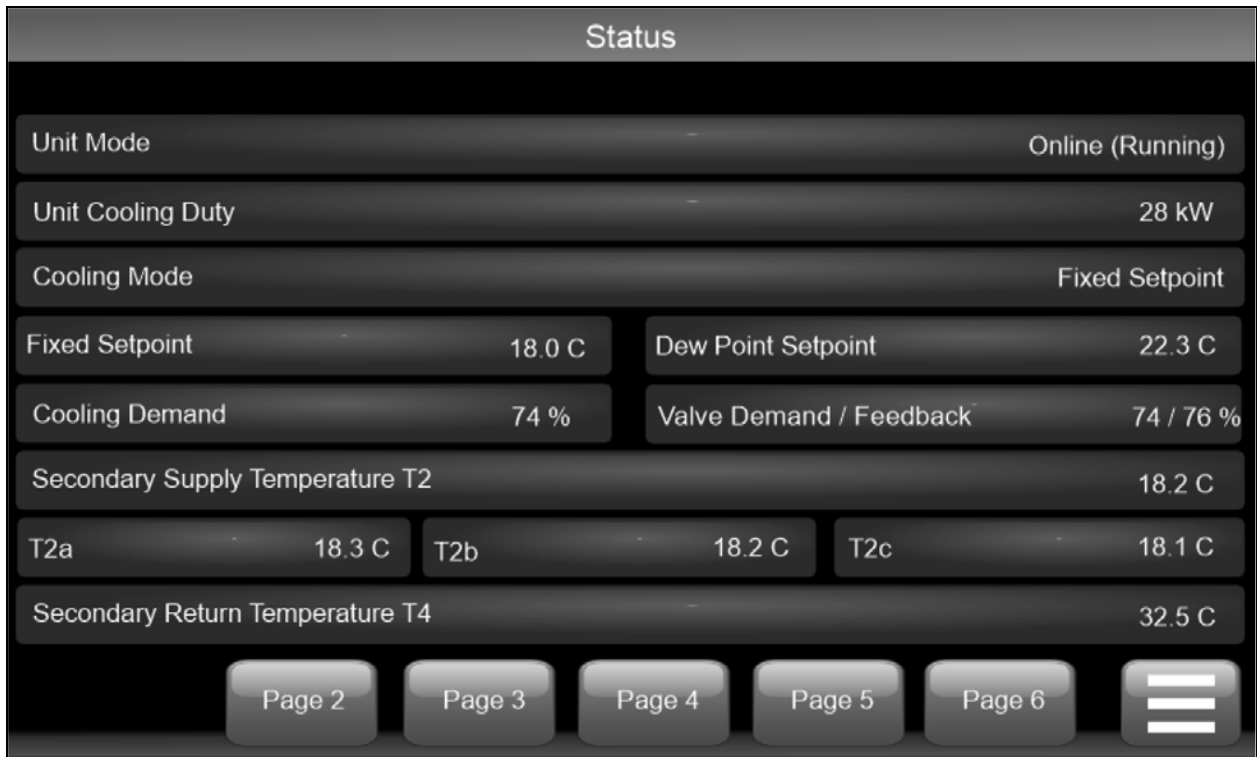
Status

Unit Mode Online (Running)

Unit Cooling Duty 28 kW

Cooling Mode Fixed Setpoint

Fixed Setpoint 18.0 C

Dew Point Setpoint 22.3 C

Cooling Demand 74 %

Valve Demand / Feedback 74 / 76 %

Secondary Supply Temperature T2 18.2 C

T2a 18.3 C

T2b 18.2 C

T2c 18.1 C

Secondary Return Temperature T4 32.5 C

Page 2 Page 3 Page 4 Page 5 Page 6